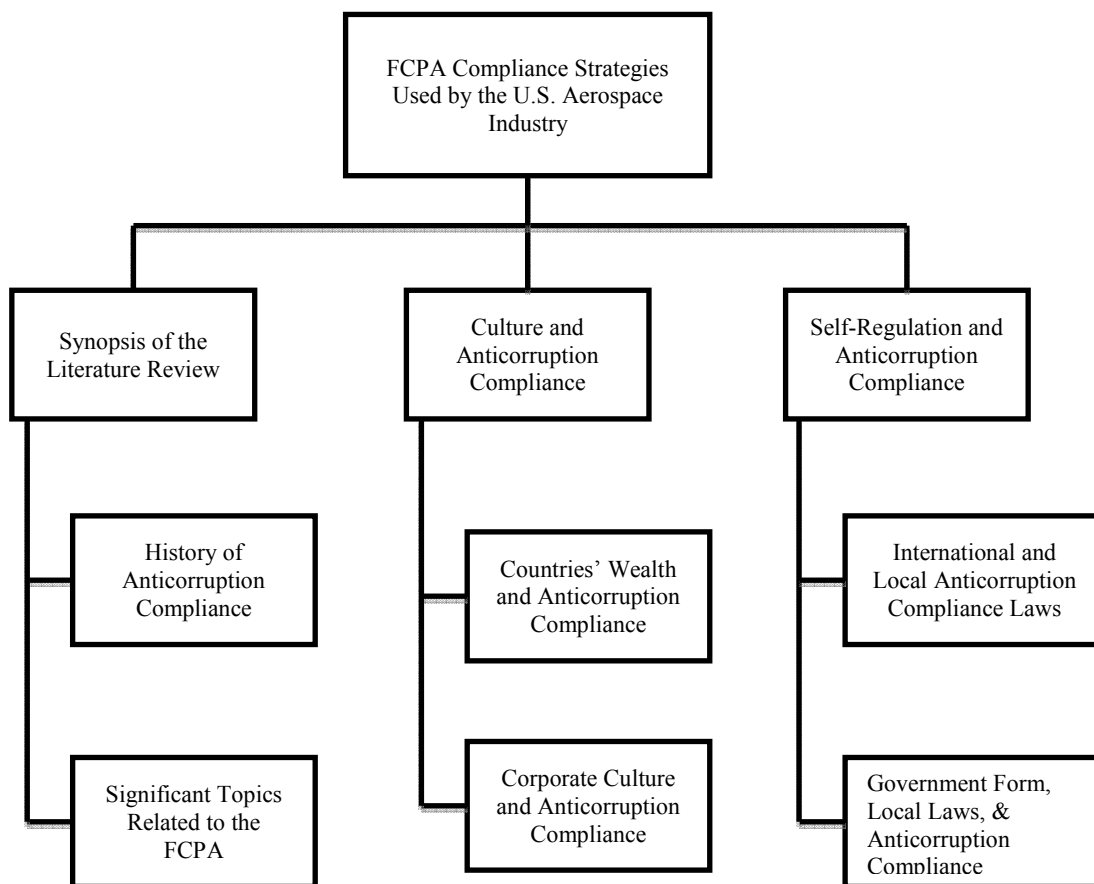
FCPA Compliance Strategies Used by the U.S. Aerospace Industry

Synopsis of the Literature Review

History of Anticorruption Compliance

Significant Topics Related to the FCPA

Culture and Anticorruption Compliance

Countries' Wealth and Anticorruption Compliance

Corporate Culture and Anticorruption Compliance

Self-Regulation and Anticorruption Compliance

International and Local Anticorruption Compliance Laws

Government Form, Local Laws, & Anticorruption Compliance